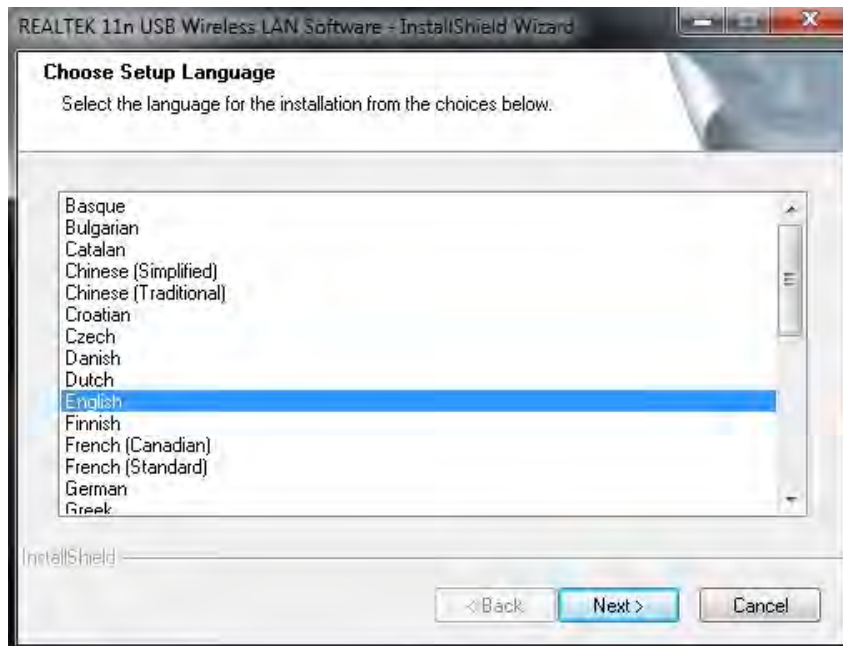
REALTEK 11n USB Wireless LAN Software - InstallShield Wizard

Choose Setup Language
Select the language for the installation from the choices below.

Basque
Bulgarian
Catalan
Chinese (Simplified)
Chinese (Traditional)
Croatian
Czech
Danish
Dutch
English
Finnish
French (Canadian)
French (Standard)
German
Greek

InstallShield

< Back
Next >
Cancel